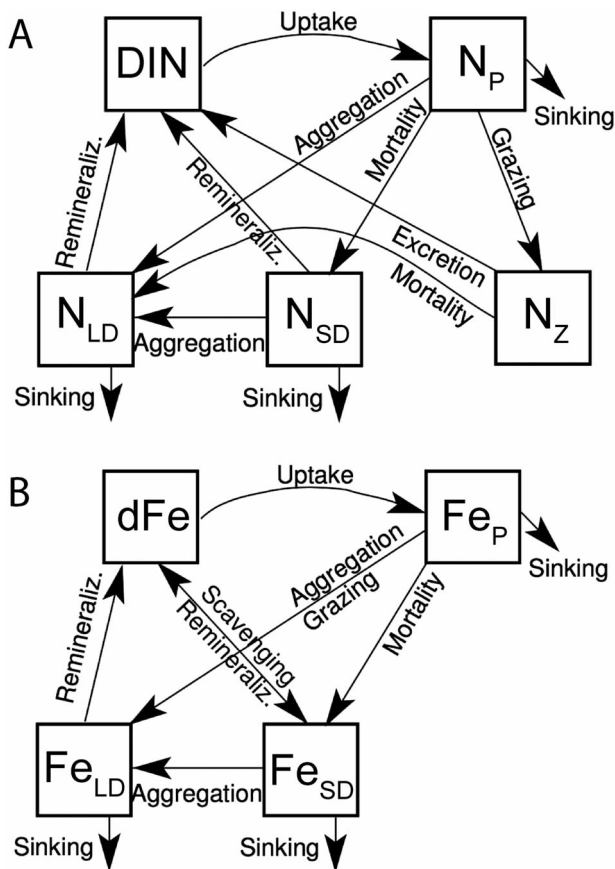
A

DIN

Uptake

$N_P$

Sinking

Aggregation

Mortality

Grazing

Remineraliz.

Remineraliz.

Excretion

Mortality

$N_{LD}$

$N_{SD}$

$N_Z$

Aggregation

Sinking

Sinking

B

dFe

Uptake

$Fe_P$

Sinking

Aggregation

Grazing

Scavenging

Remineraliz.

Remineraliz.

Mortality

$Fe_{LD}$

$Fe_{SD}$

Aggregation

Sinking

Sinking